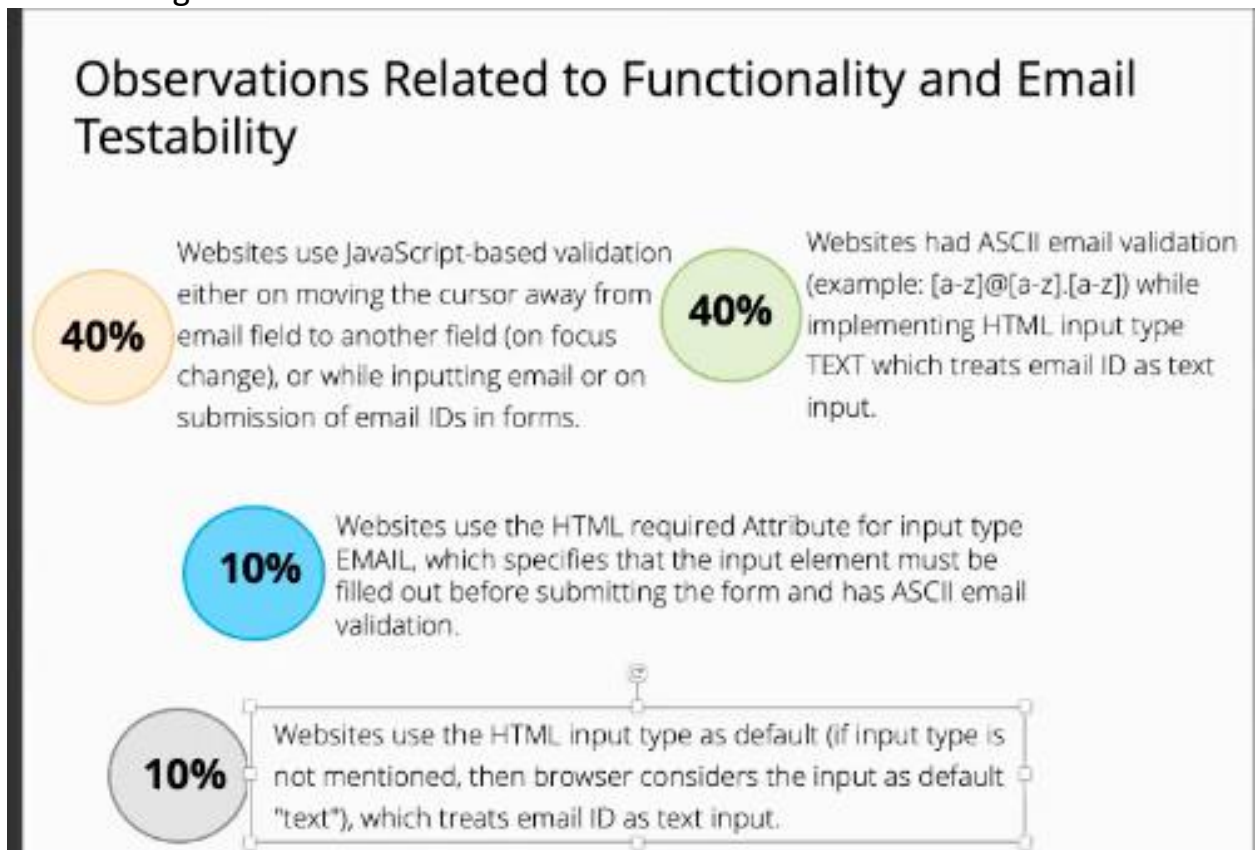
Observations Related to Functionality and Email Testability

40%

Websites use JavaScript-based validation either on moving the cursor away from email field to another field (on focus change), or while inputting email or on submission of email IDs in forms.

40%

Websites had ASCII email validation (example: [a-z]@[a-z].[a-z]) while implementing HTML input type TEXT which treats email ID as text input.

10%

Websites use the HTML required Attribute for input type EMAIL, which specifies that the input element must be filled out before submitting the form and has ASCII email validation.

10%

Websites use the HTML input type as default (if input type is not mentioned, then browser considers the input as default "text"), which treats email ID as text input.